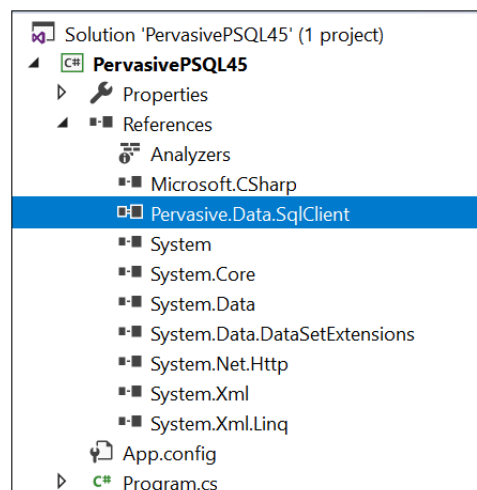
Solution 'PervasivePSQL45' (1 project)
PervasivePSQL45
Properties
References
Analyzers
Microsoft.CSharp
Pervasive.Data.SqlClient
System
System.Core
System.Data
System.Data.DataSetExtensions
System.Net.Http
System.Xml
System.Xml.Linq
App.config
Program.cs